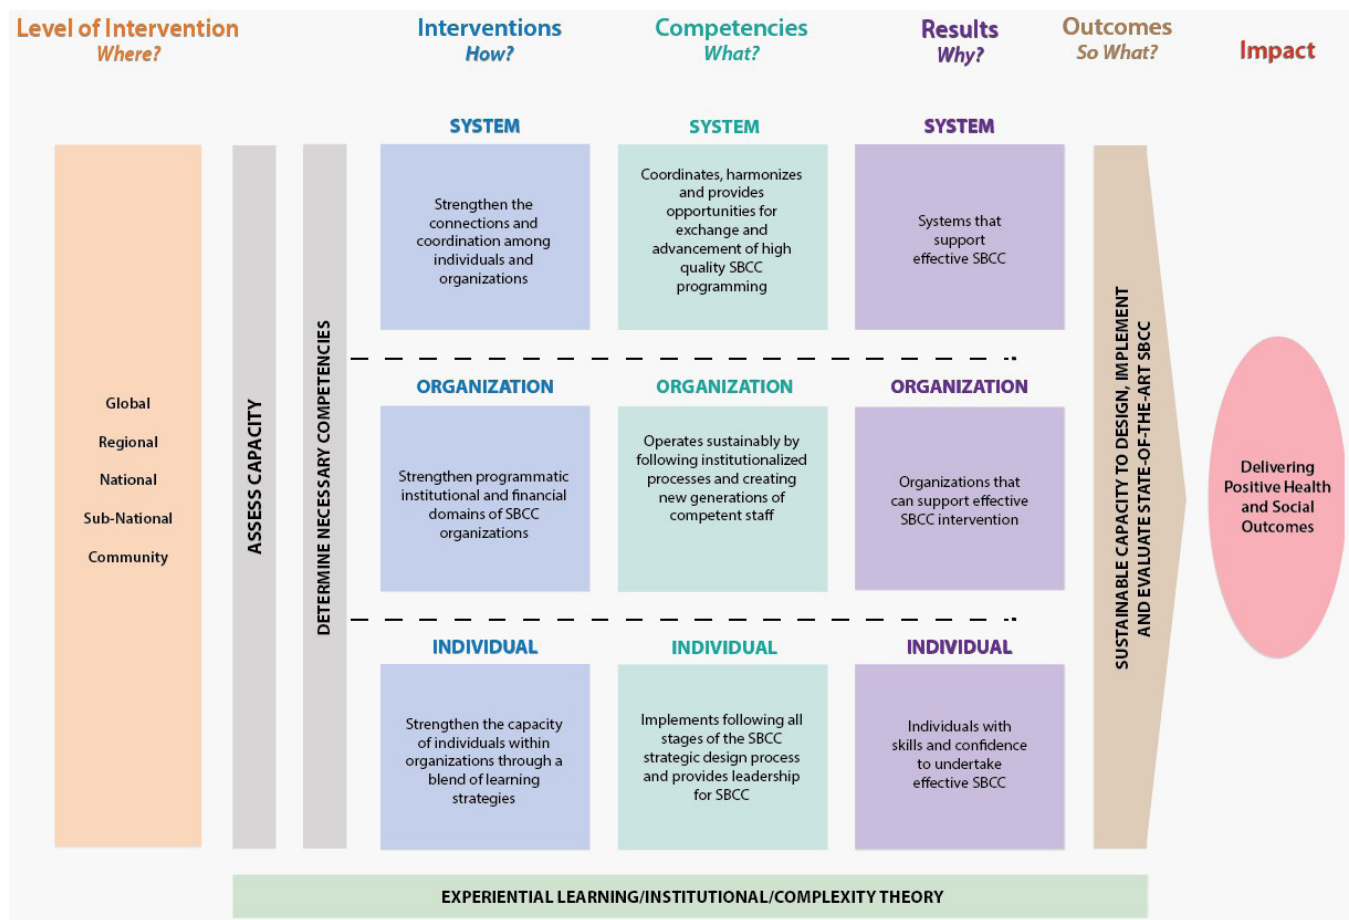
Level of Intervention
Where?

Interventions
How?

Competencies
What?

Results
Why?

Outcomes
So What?

Impact

Global

Regional

National

Sub-National

Community

ASSESS CAPACITY

DETERMINE NECESSARY COMPETENCIES

SYSTEM

Strengthen the connections and coordination among individuals and organizations

SYSTEM

Coordinates, harmonizes and provides opportunities for exchange and advancement of high quality SBCC programming

SYSTEM

Systems that support effective SBCC

ORGANIZATION

Strengthen programmatic institutional and financial domains of SBCC organizations

ORGANIZATION

Operates sustainably by following institutionalized processes and creating new generations of competent staff

ORGANIZATION

Organizations that can support effective SBCC intervention

INDIVIDUAL

Strengthen the capacity of individuals within organizations through a blend of learning strategies

INDIVIDUAL

Implements following all stages of the SBCC strategic design process and provides leadership for SBCC

INDIVIDUAL

Individuals with skills and confidence to undertake effective SBCC

SUSTAINABLE CAPACITY TO DESIGN, IMPLEMENT AND EVALUATE STATE-OF-THE-ART SBCC

Delivering Positive Health and Social Outcomes

EXPERIENTIAL LEARNING/INSTITUTIONAL/COMPLEXITY THEORY